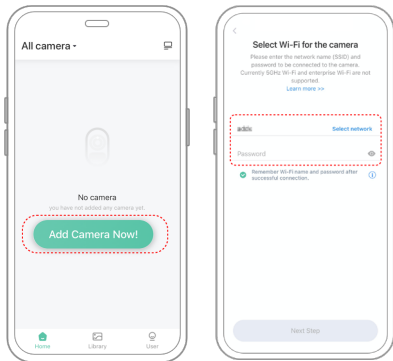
All camera

No camera
you have not added any camera yet.

Add Camera Now!

Home Library User

Select Wi-Fi for the camera

Please enter the network name (SSID) and password to be connected to the camera. Currently 5GHz Wi-Fi and enterprise Wi-Fi are not supported.
Learn more >>

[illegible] Select network

Password

Remember Wi-Fi name and password after successful connection.

Next Step